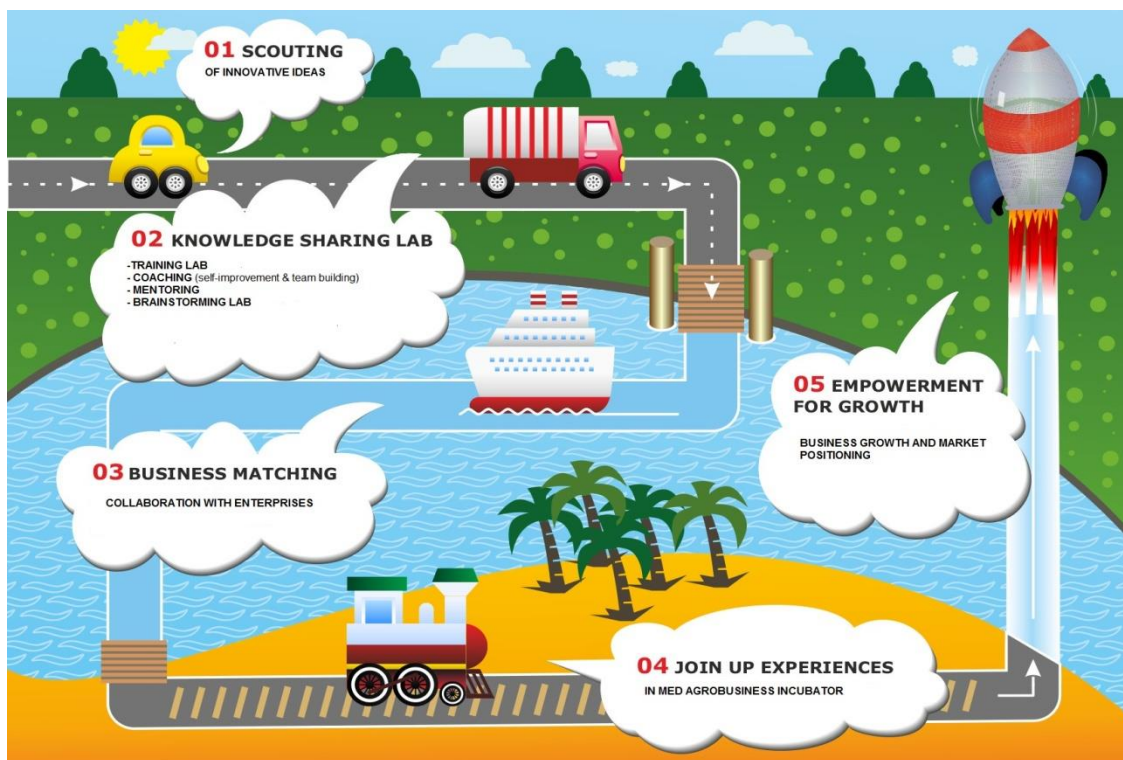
01 SCOUTING
OF INNOVATIVE IDEAS

02 KNOWLEDGE SHARING LAB
-TRAINING LAB
- COACHING (self-improvement & team building)
- MENTORING
- BRAINSTORMING LAB

03 BUSINESS MATCHING
COLLABORATION WITH ENTERPRISES

04 JOIN UP EXPERIENCES
IN MED AGROBUSINESS INCUBATOR

05 EMPOWERMENT FOR GROWTH
BUSINESS GROWTH AND MARKET POSITIONING